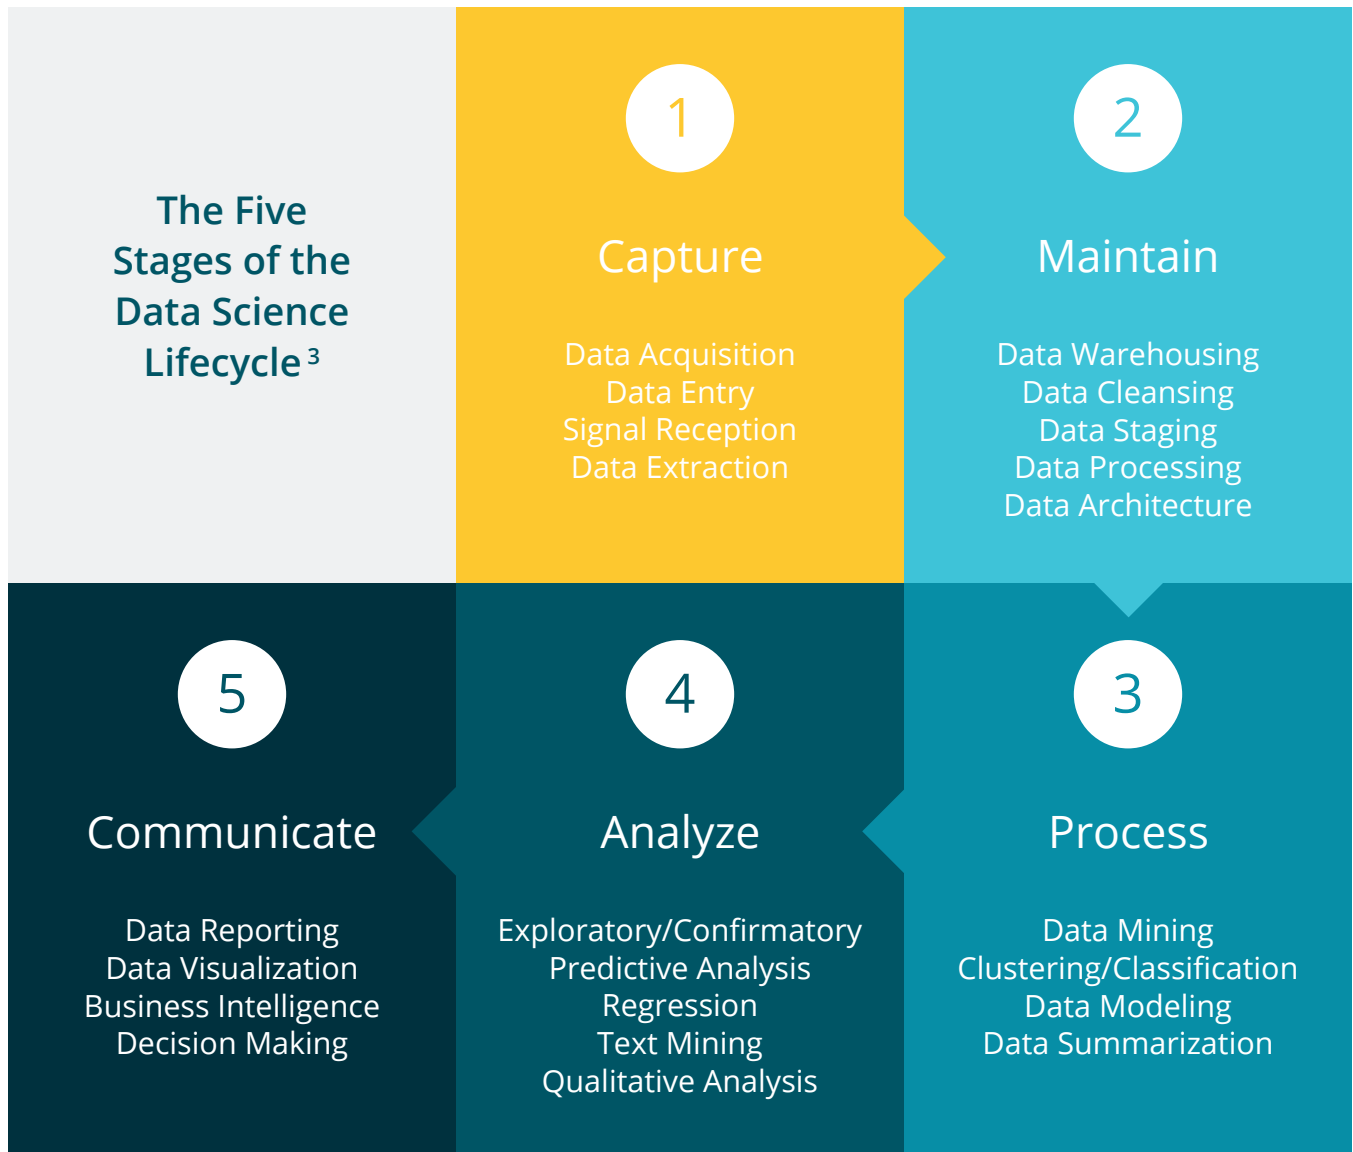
The Five Stages of the Data Science Lifecycle $^{3}$

1

Capture

Data Acquisition
Data Entry
Signal Reception
Data Extraction

2

Maintain

Data Warehousing
Data Cleansing
Data Staging
Data Processing
Data Architecture

5

Communicate

Data Reporting
Data Visualization
Business Intelligence
Decision Making

4

Analyze

Exploratory/Confirmatory
Predictive Analysis
Regression
Text Mining
Qualitative Analysis

3

Process

Data Mining
Clustering/Classification
Data Modeling
Data Summarization